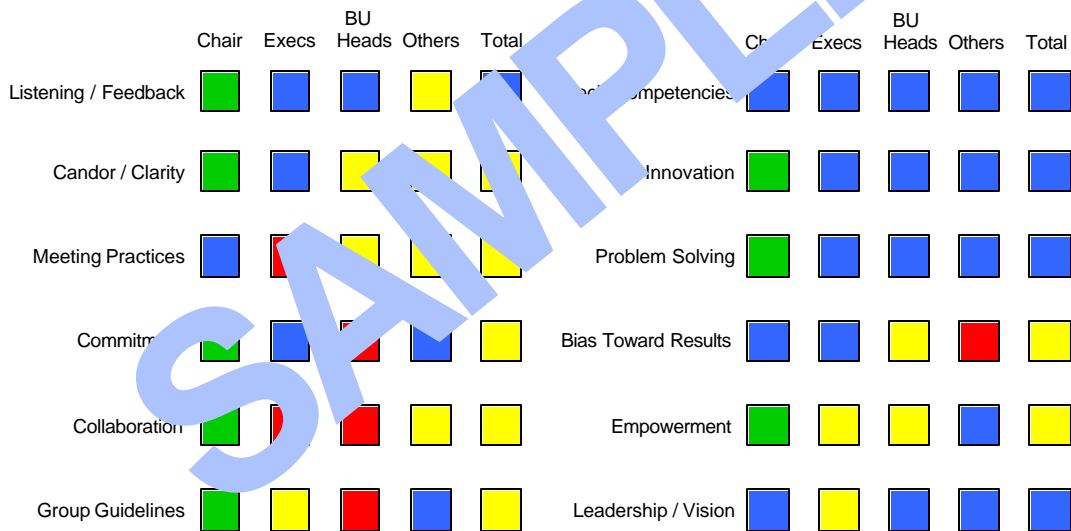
SAMPLE

| | Chair | Execs | BU Heads | Others | Total |
|---|---|---|---|---|---|
| Listening / Feedback | | | | | |
| Candor / Clarity | | | | | |
| Meeting Practices | | | | | |
| Commitm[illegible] | | | | | |
| Collaboration | | | | | |
| Group Guidelines | | | | | |

| | Ch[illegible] | Execs | BU Heads | Others | Total |
|---|---|---|---|---|---|
| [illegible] Competencies | | | | | |
| Innovation | | | | | |
| Problem Solving | | | | | |
| Bias Toward Results | | | | | |
| Empowerment | | | | | |
| Leadership / Vision | | | | | |